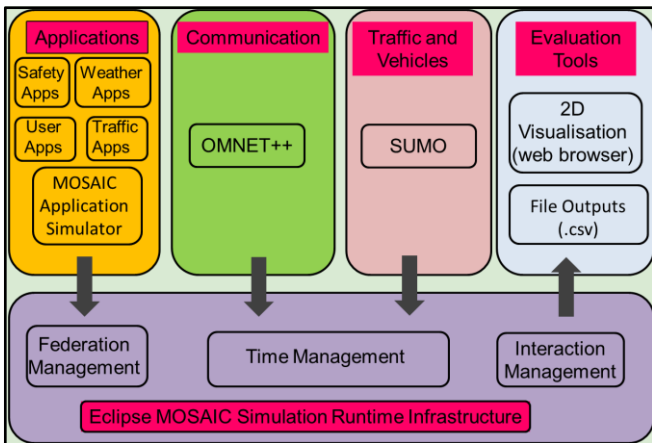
Applications

Safety Apps

Weather Apps

User Apps

Traffic Apps

MOSAIC Application Simulator

Communication

OMNET++

Traffic and Vehicles

SUMO

Evaluation Tools

2D Visualisation (web browser)

File Outputs (.csv)

Federation Management

Time Management

Interaction Management

Eclipse MOSAIC Simulation Runtime Infrastructure